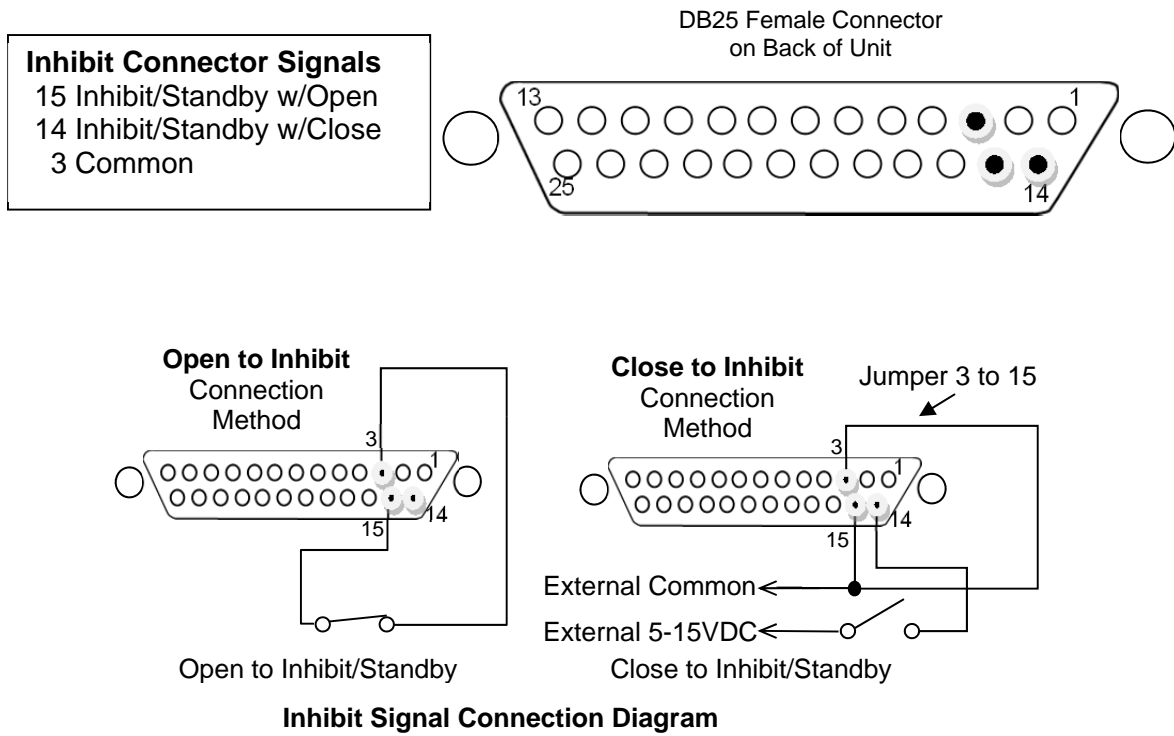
Inhibit Connector Signals
15 Inhibit/Standby w/Open
14 Inhibit/Standby w/Close
3 Common

DB25 Female Connector on Back of Unit

13
1
25
14

Open to Inhibit
Connection Method

3
1
15
14

Open to Inhibit/Standby

Close to Inhibit
Connection Method

Jumper 3 to 15

3
1
15
14

External Common
External 5-15VDC

Close to Inhibit/Standby

Inhibit Signal Connection Diagram